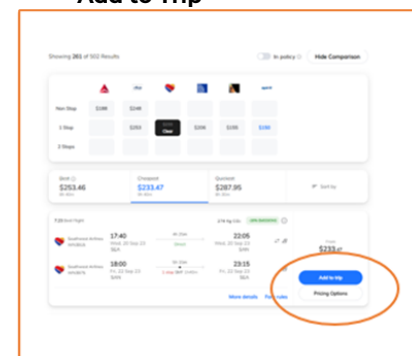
Add to Trip

Showing 261 of 502 Results

In policy

Hide Comparison

| | | | | | | |
|---|---|---|---|---|---|---|
| Non Stop | $188 | $248 | | | | |
| 1 Stop | | $203 | Clear | $206 | $195 | $190 |
| 2 Stops | | | | | | |

Best
$253.46

Cheapest
$233.47

Quickest
$287.95

Sort by

Southwest Airlines

17:40
Wed, 20 Sep 23
SEA

22:05
Wed, 20 Sep 23

Southwest Airlines

18:00
Fri, 22 Sep 23
SAN

23:15
Fri, 22 Sep 23
SEA

$233.47

Add to trip

Pricing Options

More details

Fare rules